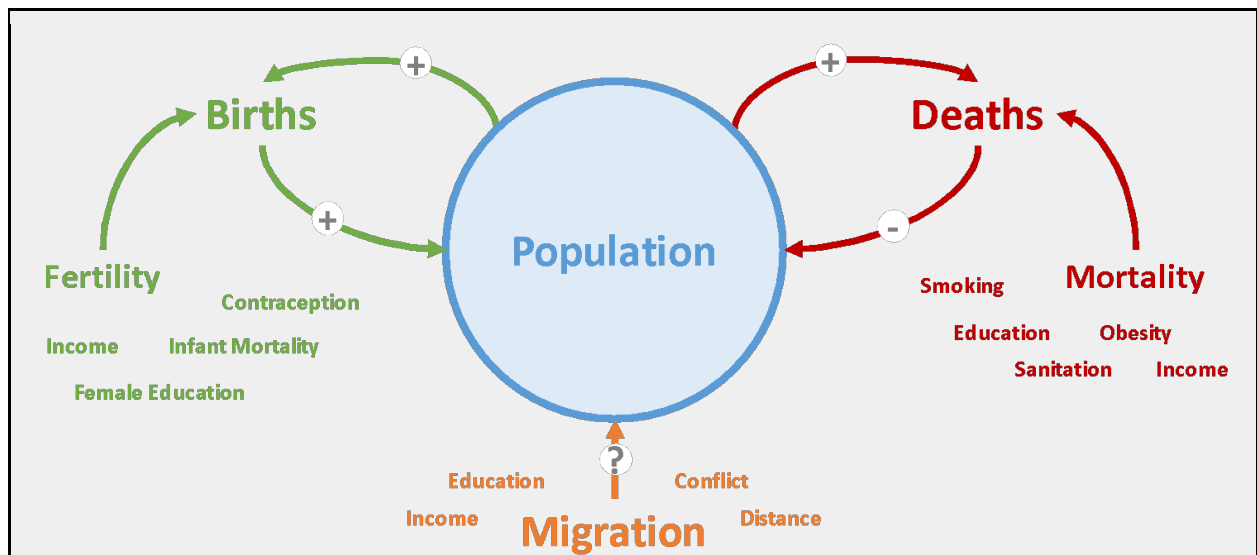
+
Births
+
Fertility
Contraception
Income
Infant Mortality
Female Education

Population

+
Deaths
-
Smoking
Mortality
Education
Obesity
Sanitation
Income

?
Education
Conflict
Income
Migration
Distance